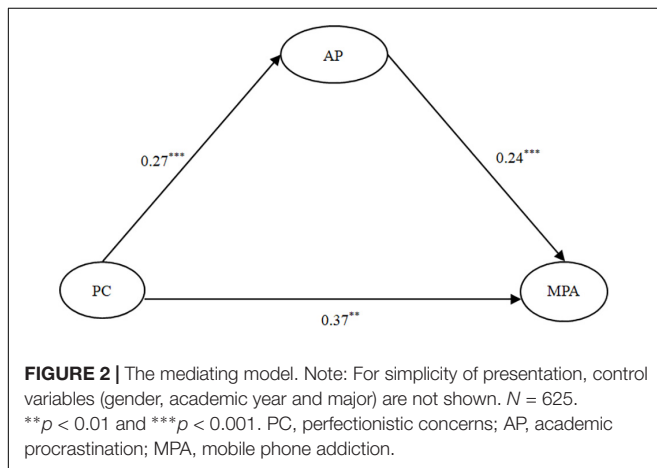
AP

$0.27^{***}$

$0.24^{***}$

PC

MPA

$0.37^{**}$

**FIGURE 2 |** The mediating model. Note: For simplicity of presentation, control variables (gender, academic year and major) are not shown. $N = 625$. $^{**}p < 0.01$ and $^{***}p < 0.001$. PC, perfectionistic concerns; AP, academic procrastination; MPA, mobile phone addiction.